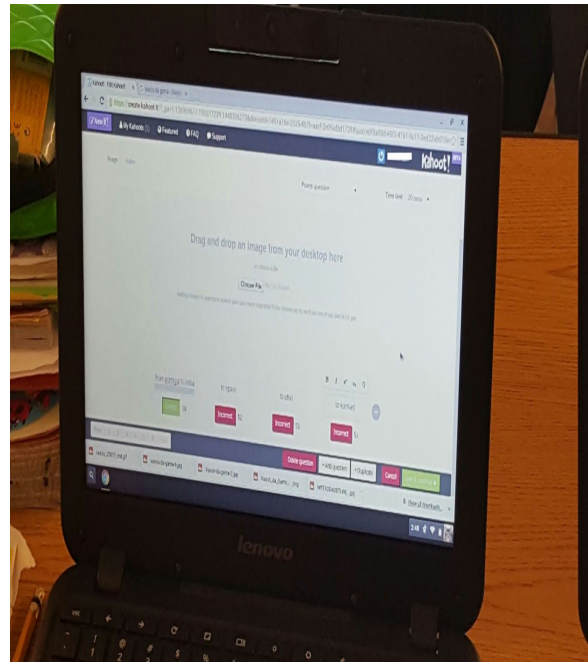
Kahoot! - Edit Kahoot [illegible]

https://create.kahoot.it/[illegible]

Kahoot! My Kahoots Featured FAQ Support

Kahoot!

Image Video

Points question

Time limit 20 secs

Drag and drop an image from your desktop here

Choose File

Correct

Incorrect

Incorrect

Incorrect

Delete question

+ Add question

Duplicate

Cancel

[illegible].jpg

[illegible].jpg

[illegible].jpg

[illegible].jpg

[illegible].jpg

Show all downloads

2:46

lenovo